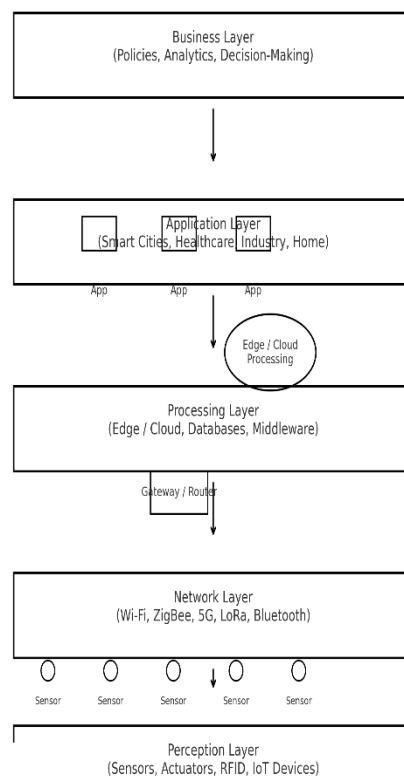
Business Layer
(Policies, Analytics, Decision-Making)

Application Layer
(Smart Cities, Healthcare, Industry, Home)

App App App

Edge / Cloud Processing

Processing Layer
(Edge / Cloud, Databases, Middleware)

Gateway / Router

Network Layer
(Wi-Fi, ZigBee, 5G, LoRa, Bluetooth)

Sensor Sensor Sensor Sensor Sensor

Perception Layer
(Sensors, Actuators, RFID, IoT Devices)